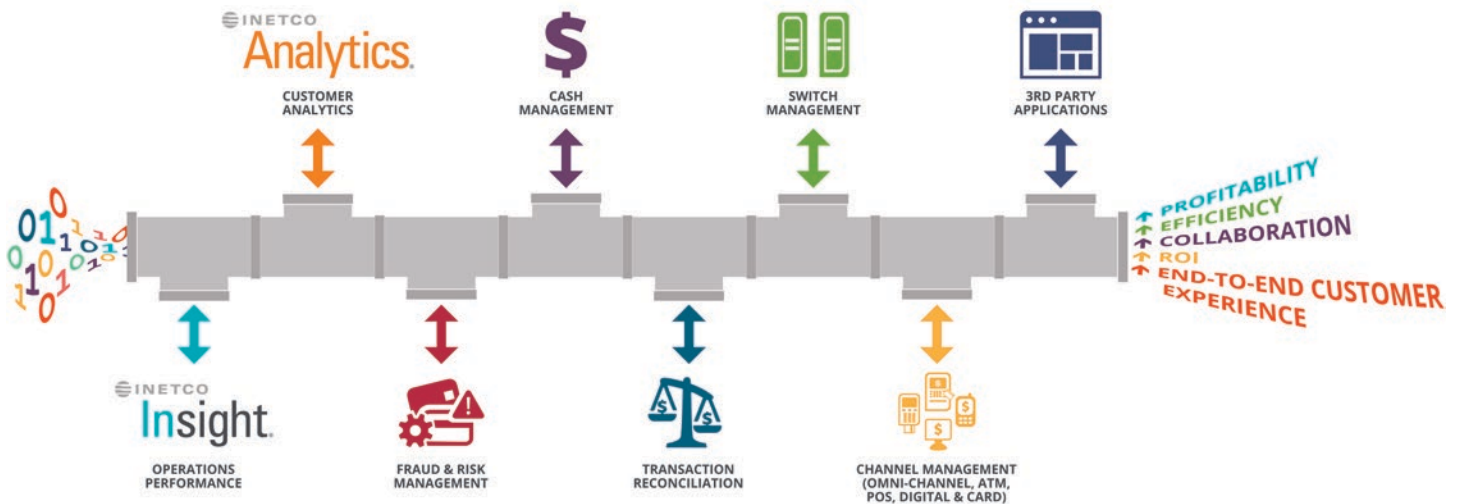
INETCO Analytics.

CUSTOMER ANALYTICS

$

CASH MANAGEMENT

SWITCH MANAGEMENT

3RD PARTY APPLICATIONS

PROFITABILITY
EFFICIENCY
COLLABORATION
ROI
END-TO-END CUSTOMER EXPERIENCE

INETCO Insight.

OPERATIONS PERFORMANCE

FRAUD & RISK MANAGEMENT

TRANSACTION RECONCILIATION

CHANNEL MANAGEMENT (OMNI-CHANNEL, ATM, POS, DIGITAL & CARD)